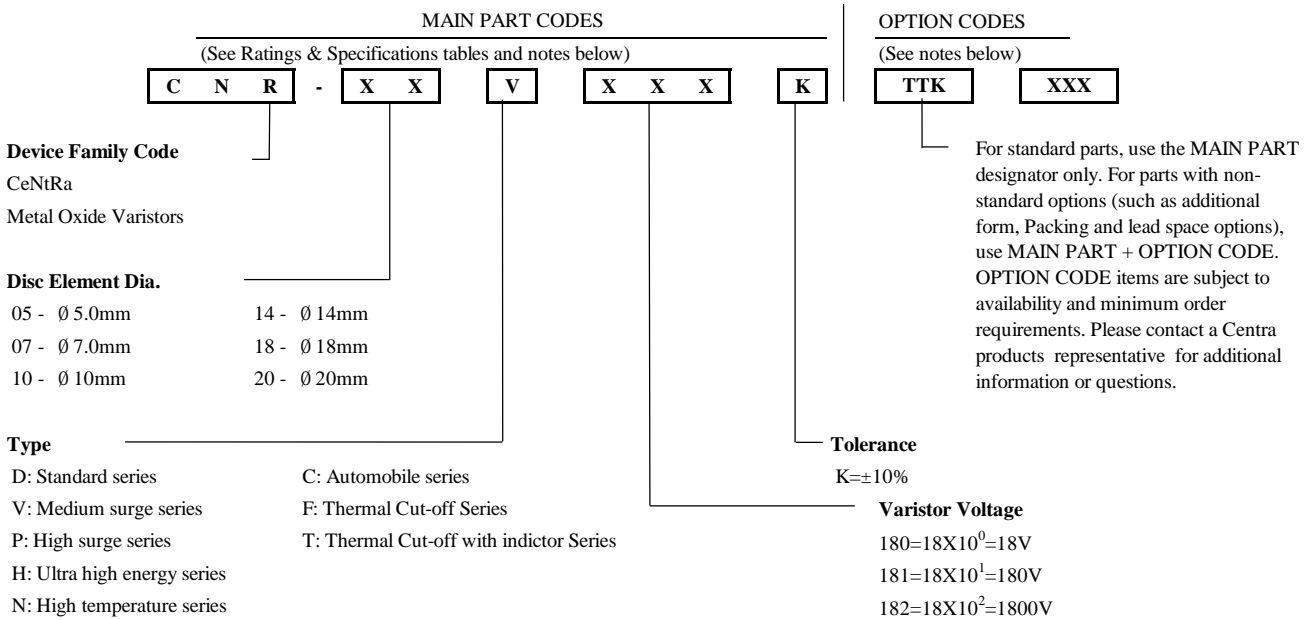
MAIN PART CODES

(See Ratings & Specifications tables and notes below)

OPTION CODES

(See notes below)

C N R - X X V X X X K TTK XXX

For standard parts, use the MAIN PART designator only. For parts with non-standard options (such as additional form, Packing and lead space options), use MAIN PART + OPTION CODE. OPTION CODE items are subject to availability and minimum order requirements. Please contact a Centra products representative for additional information or questions.

**Device Family Code**
CeNtRa
Metal Oxide Varistors

**Disc Element Dia.**
05 - Ø 5.0mm
07 - Ø 7.0mm
10 - Ø 10mm
14 - Ø 14mm
18 - Ø 18mm
20 - Ø 20mm

**Type**
D: Standard series
V: Medium surge series
P: High surge series
H: Ultra high energy series
N: High temperature series
C: Automobile series
F: Thermal Cut-off Series
T: Thermal Cut-off with indictor Series

**Tolerance**
K=±10%

**Varistor Voltage**
180=18X$10^0$=18V
181=18X$10^1$=180V
182=18X$10^2$=1800V